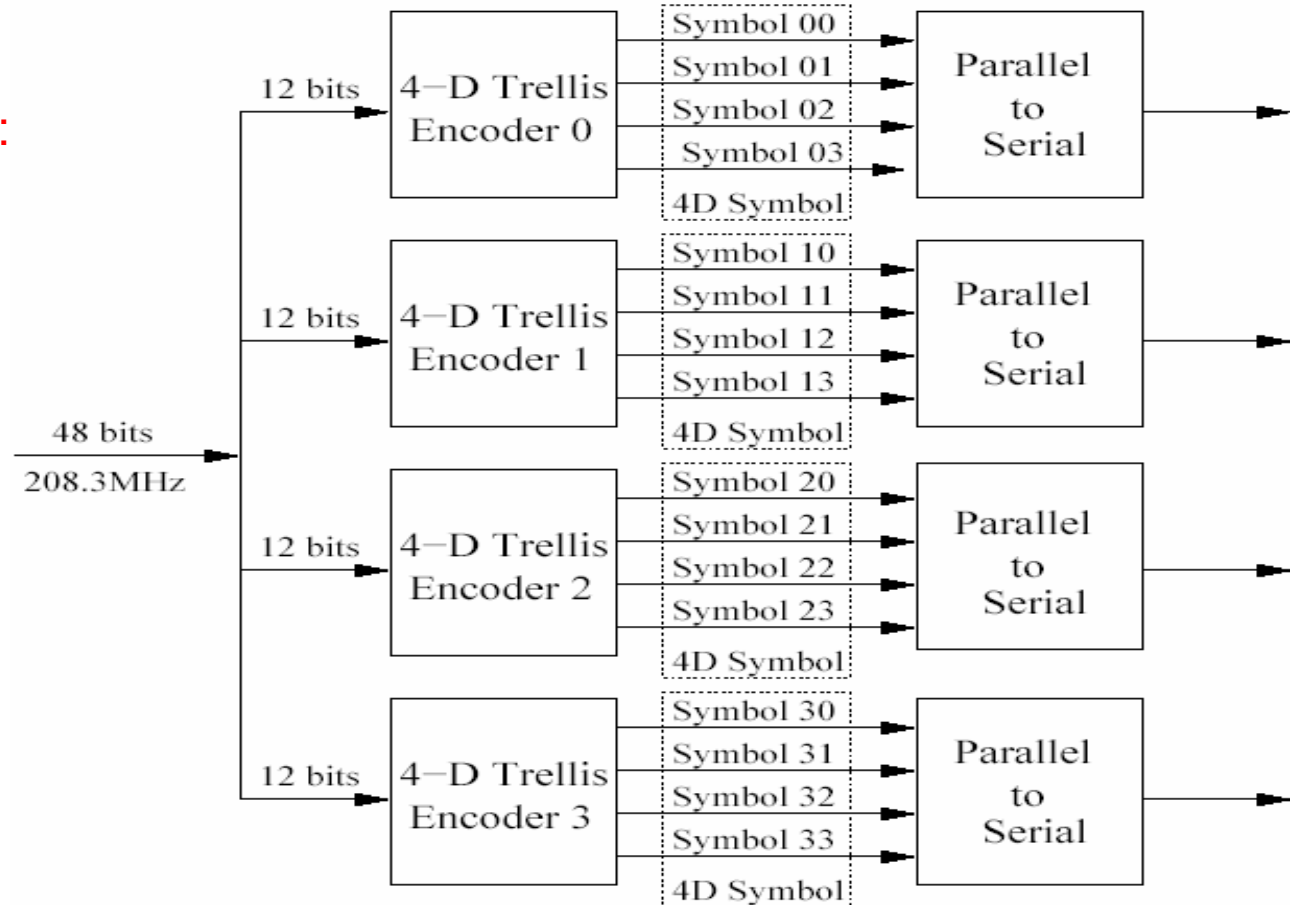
48 bits
208.3MHz

12 bits
4−D Trellis Encoder 0
Symbol 00
Symbol 01
Symbol 02
Symbol 03
4D Symbol
Parallel to Serial

12 bits
4−D Trellis Encoder 1
Symbol 10
Symbol 11
Symbol 12
Symbol 13
4D Symbol
Parallel to Serial

12 bits
4−D Trellis Encoder 2
Symbol 20
Symbol 21
Symbol 22
Symbol 23
4D Symbol
Parallel to Serial

12 bits
4−D Trellis Encoder 3
Symbol 30
Symbol 31
Symbol 32
Symbol 33
4D Symbol
Parallel to Serial